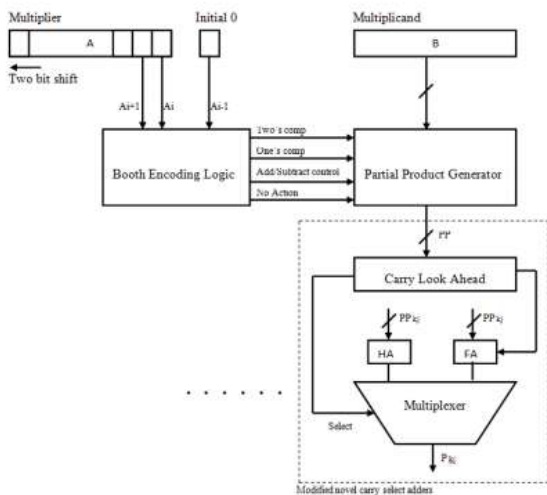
Multiplier

Initial 0

Multiplicand

A

B

Two bit shift

Ai+1

Ai

Ai-1

Booth Encoding Logic

Two's comp

One's comp

Add/Subtract control

No Action

Partial Product Generator

PP

Carry Look Ahead

$PP_{x_{ij}}$

$PP_{x_{ij}}$

HA

FA

Multiplexer

Select

$P_{x_{ij}}$

Modified novel carry select adders